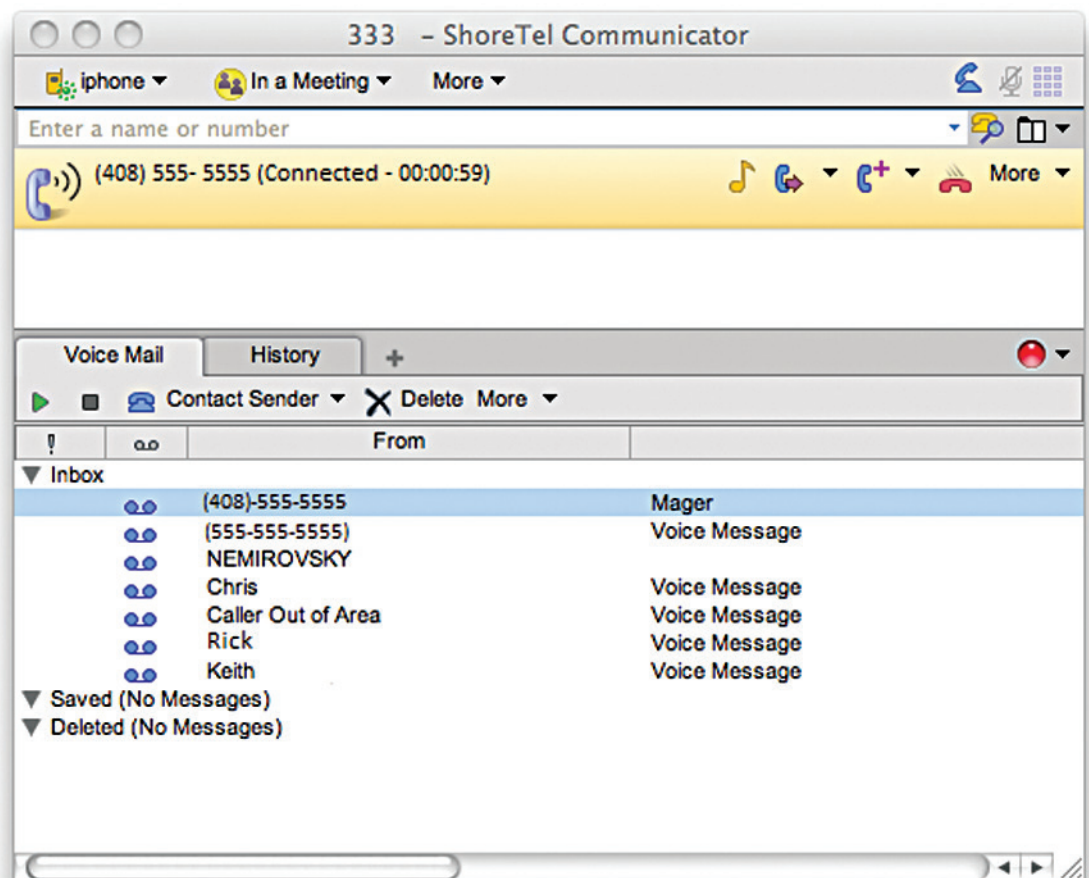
333 – ShoreTel Communicator

iphone In a Meeting More

Enter a name or number

(408) 555- 5555 (Connected - 00:00:59)

More

Voice Mail History +

Contact Sender Delete More

| ! | | From | |
|---|---|---|---|

Inbox
(408)-555-5555 Mager
(555-555-5555) Voice Message
NEMIROVSKY
Chris Voice Message
Caller Out of Area Voice Message
Rick Voice Message
Keith Voice Message
Saved (No Messages)
Deleted (No Messages)